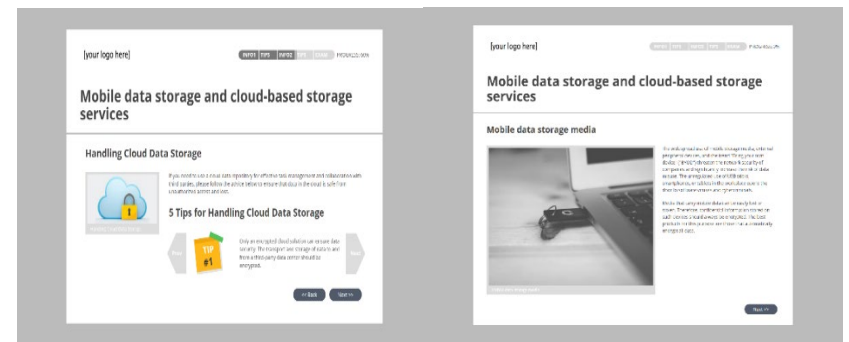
[your logo here]

INFOS | TIPS | INFOS | TIPS | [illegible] PROGRESS: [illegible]

Mobile data storage and cloud-based storage services

Handling Cloud Data Storage

If you need to use a cloud data repository for effective data management and collaboration with third parties, please follow the advice below to ensure that data in the cloud is safe from unauthorized access and loss.

5 Tips for Handling Cloud Data Storage

TIP #1

Only an encrypted cloud solution can ensure data security. The transport and storage of data to and from a third-party data center should be encrypted.

<< Back | Next >>

[your logo here]

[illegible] PROGRESS: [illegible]

Mobile data storage and cloud-based storage services

Mobile data storage media

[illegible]

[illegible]

Next >>